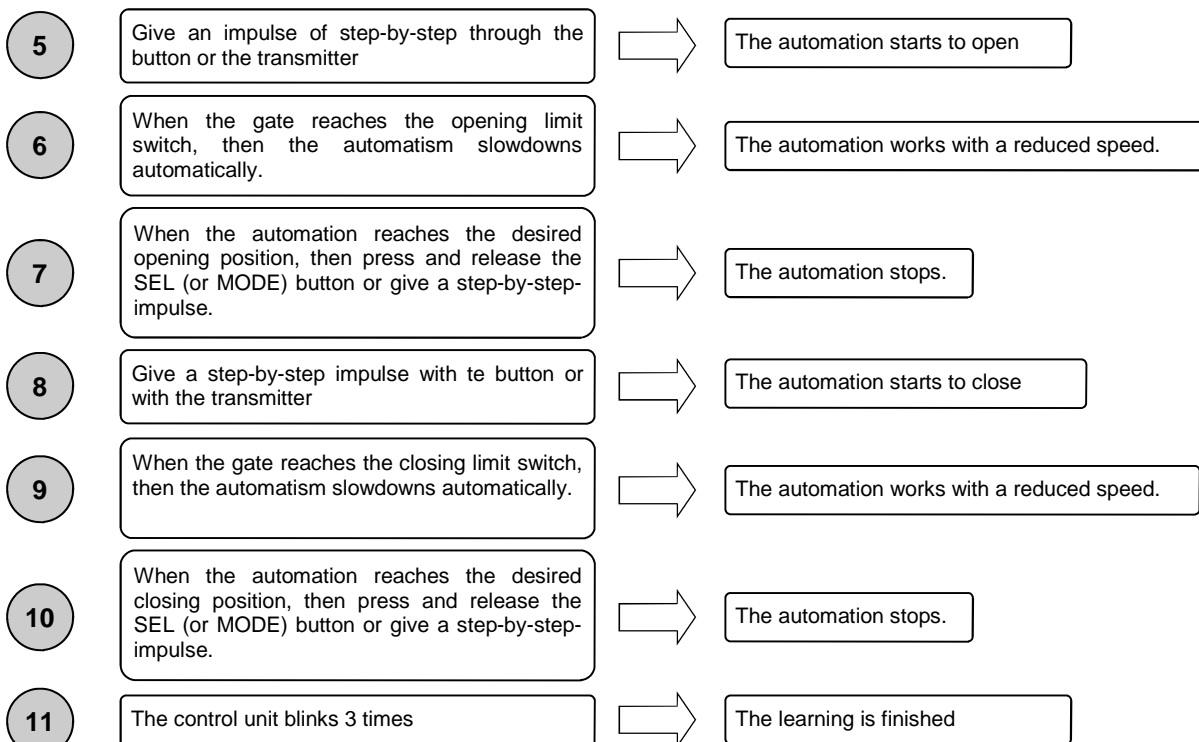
5

Give an impulse of step-by-step through the button or the transmitter

The automation starts to open

6

When the gate reaches the opening limit switch, then the automatism slowdowns automatically.

The automation works with a reduced speed.

7

When the automation reaches the desired opening position, then press and release the SEL (or MODE) button or give a step-by-step-impulse.

The automation stops.

8

Give a step-by-step impulse with te button or with the transmitter

The automation starts to close

9

When the gate reaches the closing limit switch, then the automatism slowdowns automatically.

The automation works with a reduced speed.

10

When the automation reaches the desired closing position, then press and release the SEL (or MODE) button or give a step-by-step-impulse.

The automation stops.

11

The control unit blinks 3 times

The learning is finished